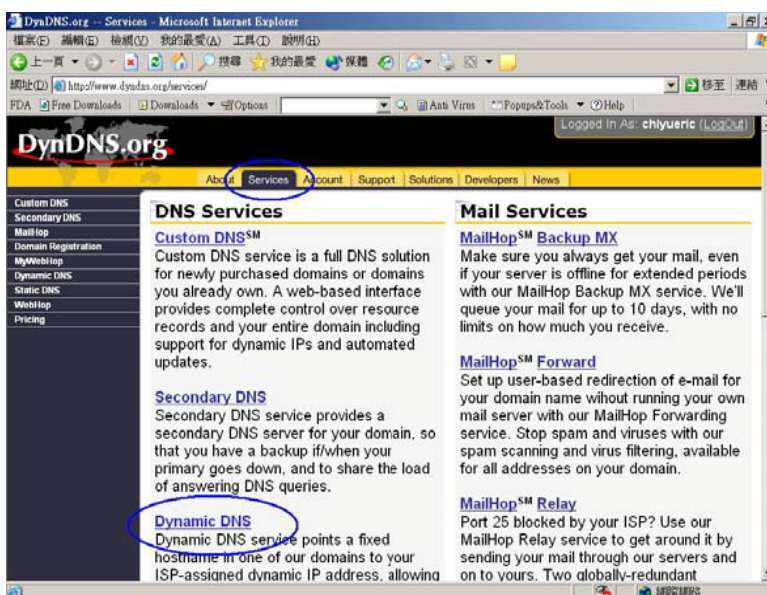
DynDNS.org -- Services - Microsoft Internet Explorer

檔案(F) 編輯(E) 檢視(V) 我的最愛(A) 工具(T) 說明(H)

上一頁 搜尋 我的最愛 媒體

網址(D) http://www.dyndns.org/services/ 移至 連結

FDA Free Downloads Downloads Options Anti Virus Popups&Tools Help

Logged In As: chiyueric (LogOut)

DynDNS.org

About Services Account Support Solutions Developers News

Custom DNS
Secondary DNS
MailHop
Domain Registration
MyWebHop
Dynamic DNS
Static DNS
WebHop
Pricing

DNS Services

Custom DNS$^{SM}$
Custom DNS service is a full DNS solution for newly purchased domains or domains you already own. A web-based interface provides complete control over resource records and your entire domain including support for dynamic IPs and automated updates.

Secondary DNS
Secondary DNS service provides a secondary DNS server for your domain, so that you have a backup if/when your primary goes down, and to share the load of answering DNS queries.

Dynamic DNS
Dynamic DNS service points a fixed hostname in one of our domains to your ISP-assigned dynamic IP address, allowing

Mail Services

MailHop$^{SM}$ Backup MX
Make sure you always get your mail, even if your server is offline for extended periods with our MailHop Backup MX service. We'll queue your mail for up to 10 days, with no limits on how much you receive.

MailHop$^{SM}$ Forward
Set up user-based redirection of e-mail for your domain name wihout running your own mail server with our MailHop Forwarding service. Stop spam and viruses with our spam scanning and virus filtering, available for all addresses on your domain.

MailHop$^{SM}$ Relay
Port 25 blocked by your ISP? Use our MailHop Relay service to get around it by sending your mail through our servers and on to yours. Two globally-redundant

網際網路